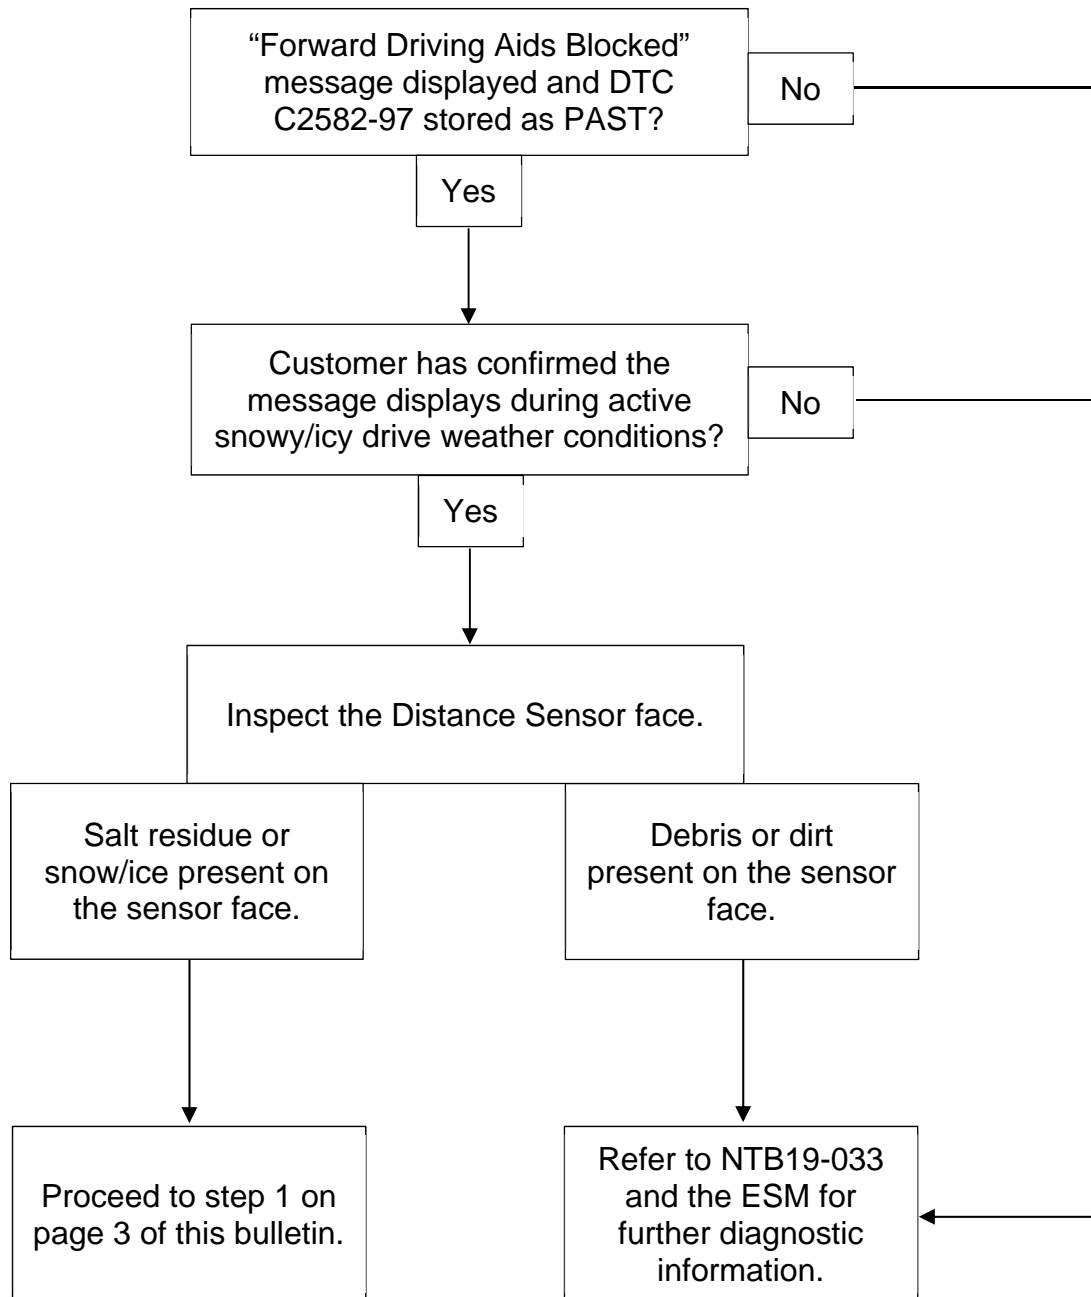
“Forward Driving Aids Blocked” message displayed and DTC C2582-97 stored as PAST?

No

Yes

Customer has confirmed the message displays during active snowy/icy drive weather conditions?

No

Yes

Inspect the Distance Sensor face.

Salt residue or snow/ice present on the sensor face.

Debris or dirt present on the sensor face.

Proceed to step 1 on page 3 of this bulletin.

Refer to NTB19-033 and the ESM for further diagnostic information.